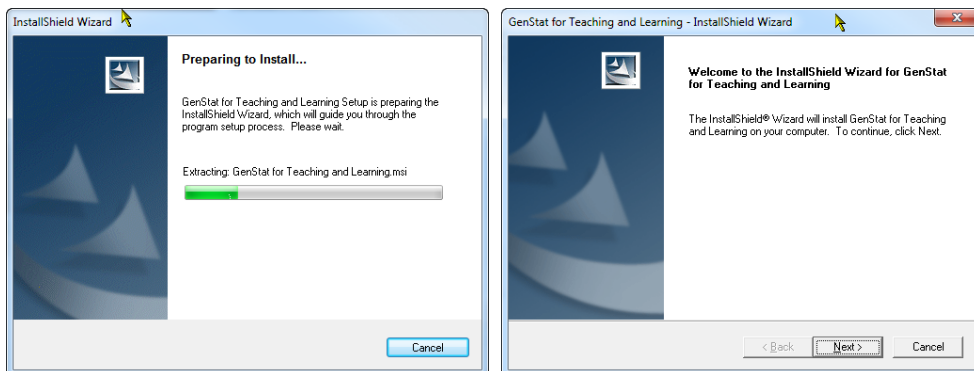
InstallShield Wizard

Preparing to Install...

GenStat for Teaching and Learning Setup is preparing the InstallShield Wizard, which will guide you through the program setup process. Please wait.

Extracting: GenStat for Teaching and Learning.msi

Cancel

GenStat for Teaching and Learning - InstallShield Wizard

Welcome to the InstallShield Wizard for GenStat for Teaching and Learning

The InstallShield® Wizard will install GenStat for Teaching and Learning on your computer. To continue, click Next.

< Back

Next >

Cancel